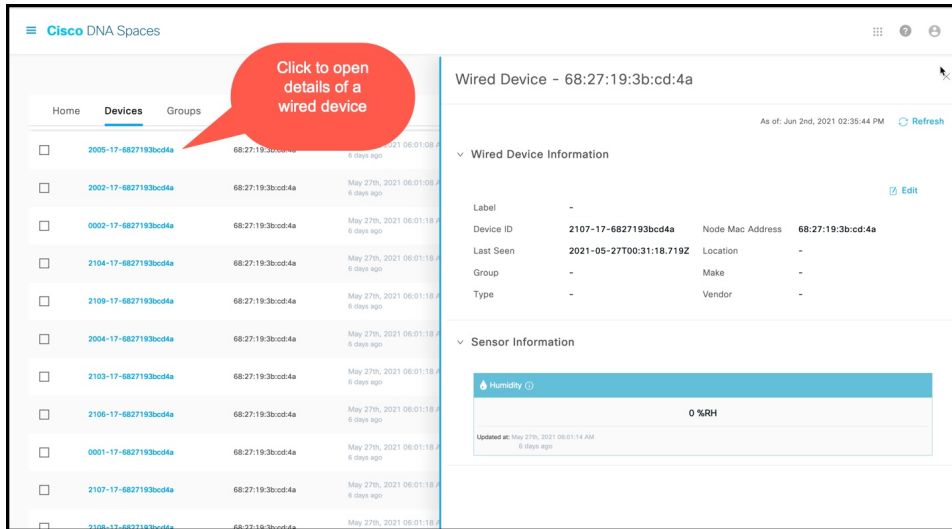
Cisco DNA Spaces

Click to open details of a wired device

Home Devices Groups

| | | | |
|---|---|---|---|
| ☐ | 2005-17-6827193bcd4a | 68:27:19:3b:cd:4a | 2021 06:01:08 A 6 days ago |
| ☐ | 2002-17-6827193bcd4a | 68:27:19:3b:cd:4a | May 27th, 2021 06:01:08 A 6 days ago |
| ☐ | 0002-17-6827193bcd4a | 68:27:19:3b:cd:4a | May 27th, 2021 06:01:18 A 6 days ago |
| ☐ | 2104-17-6827193bcd4a | 68:27:19:3b:cd:4a | May 27th, 2021 06:01:18 A 6 days ago |
| ☐ | 2109-17-6827193bcd4a | 68:27:19:3b:cd:4a | May 27th, 2021 06:01:18 A 6 days ago |
| ☐ | 2004-17-6827193bcd4a | 68:27:19:3b:cd:4a | May 27th, 2021 06:01:18 A 6 days ago |
| ☐ | 2103-17-6827193bcd4a | 68:27:19:3b:cd:4a | May 27th, 2021 06:01:18 A 6 days ago |
| ☐ | 2106-17-6827193bcd4a | 68:27:19:3b:cd:4a | May 27th, 2021 06:01:18 A 6 days ago |
| ☐ | 0001-17-6827193bcd4a | 68:27:19:3b:cd:4a | May 27th, 2021 06:01:18 A 6 days ago |
| ☐ | 2107-17-6827193bcd4a | 68:27:19:3b:cd:4a | May 27th, 2021 06:01:18 A 6 days ago |
| ☐ | 2108-17-6827193bcd4a | 68:27:19:3b:cd:4a | May 27th, 2021 06:01:18 A |

Wired Device - 68:27:19:3b:cd:4a

As of: Jun 2nd, 2021 02:35:44 PM Refresh

Wired Device Information

Edit

| | | | |
|---|---|---|---|
| Label | - | | |
| Device ID | 2107-17-6827193bcd4a | Node Mac Address | 68:27:19:3b:cd:4a |
| Last Seen | 2021-05-27T00:31:18.719Z | Location | - |
| Group | - | Make | - |
| Type | - | Vendor | - |

Sensor Information

Humidity

0 %RH

Updated at: May 27th, 2021 06:01:14 AM 6 days ago